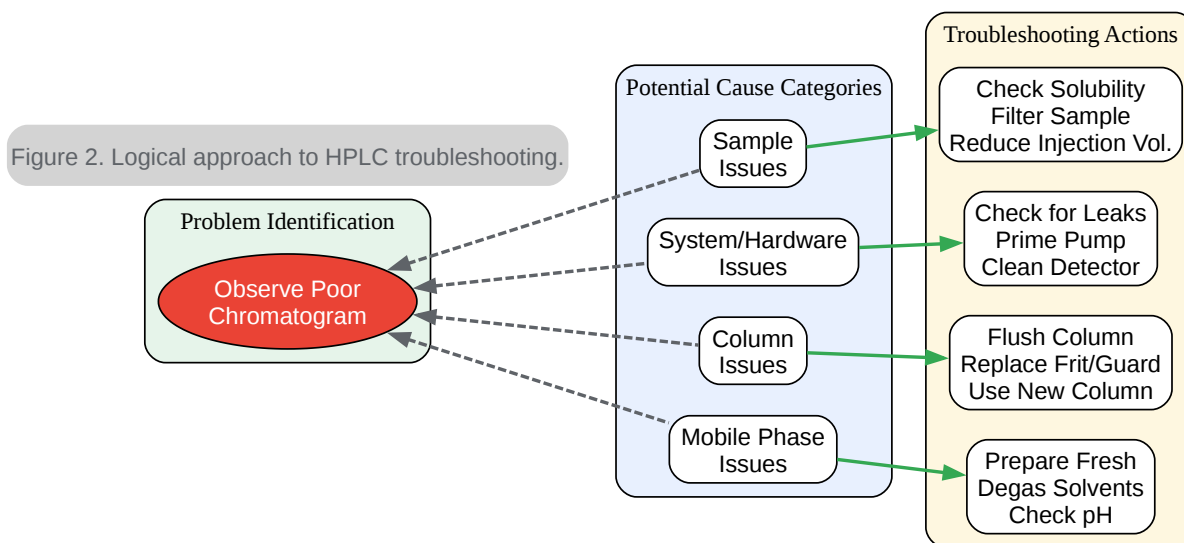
Figure 2. Logical approach to HPLC troubleshooting.

Problem Identification

Observe Poor Chromatogram

Potential Cause Categories

Sample Issues

System/Hardware Issues

Column Issues

Mobile Phase Issues

Troubleshooting Actions

Check Solubility
Filter Sample
Reduce Injection Vol.

Check for Leaks
Prime Pump
Clean Detector

Flush Column
Replace Frit/Guard
Use New Column

Prepare Fresh
Degas Solvents
Check pH